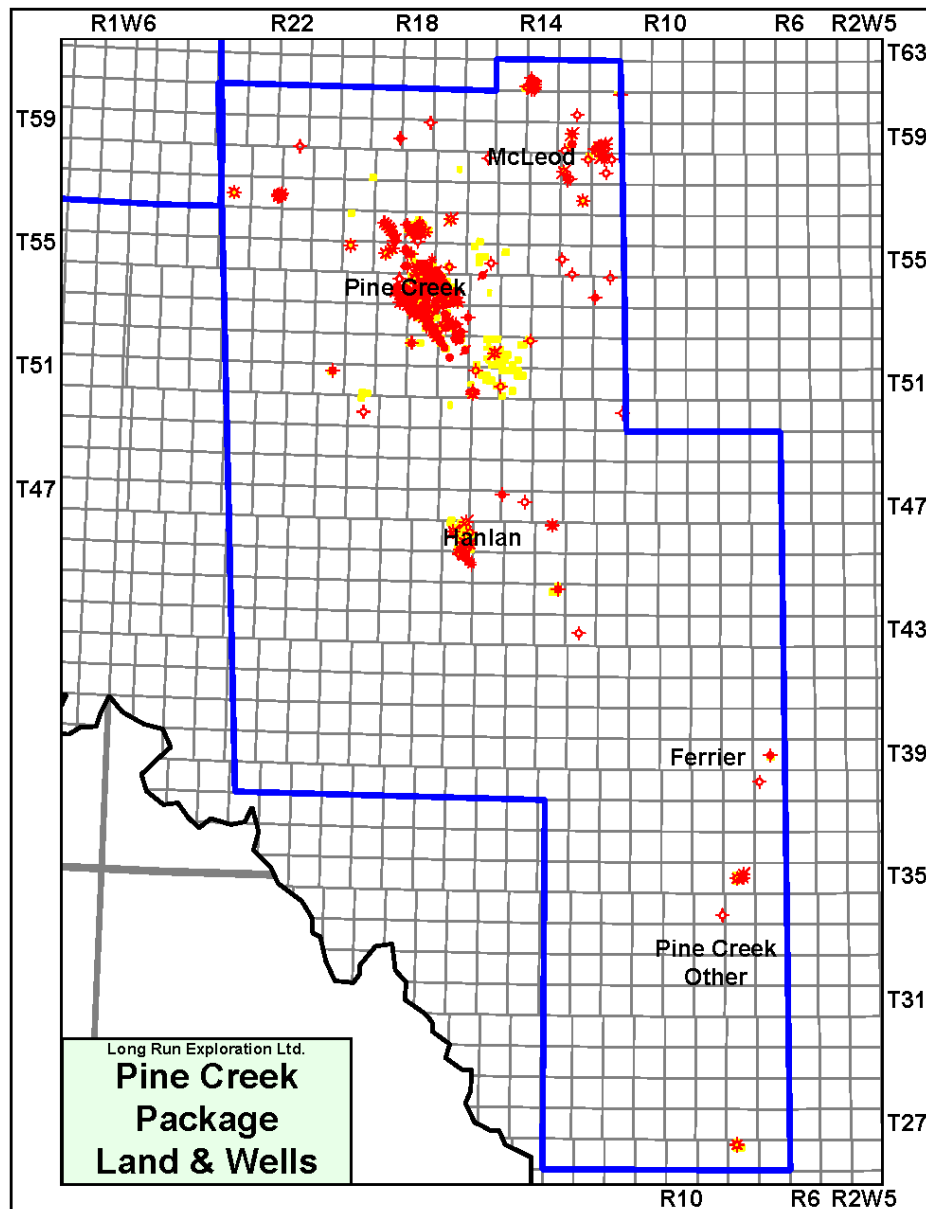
R1W6 R22 R18 R14 R10 R6 R2W5

T63
T59
T59
T55
T55
T51
T51
T47
T47
T43
T39
T35
T31
T27

McLeod

Pine Creek

Hanlan

Ferrier

Pine Creek Other

Long Run Exploration Ltd.

Pine Creek Package Land & Wells

R10 R6 R2W5